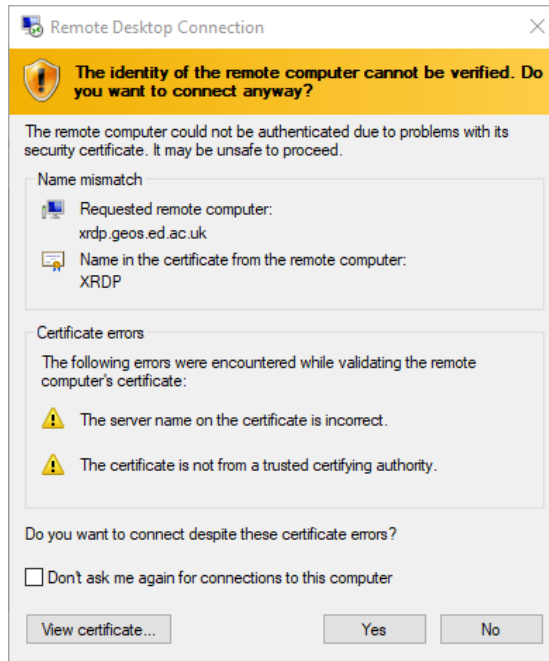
Remote Desktop Connection

The identity of the remote computer cannot be verified. Do you want to connect anyway?

The remote computer could not be authenticated due to problems with its security certificate. It may be unsafe to proceed.

Name mismatch

Requested remote computer:
xrdp.geos.ed.ac.uk

Name in the certificate from the remote computer:
XRDP

Certificate errors

The following errors were encountered while validating the remote computer's certificate:

The server name on the certificate is incorrect.

The certificate is not from a trusted certifying authority.

Do you want to connect despite these certificate errors?

Don't ask me again for connections to this computer

View certificate...

Yes

No